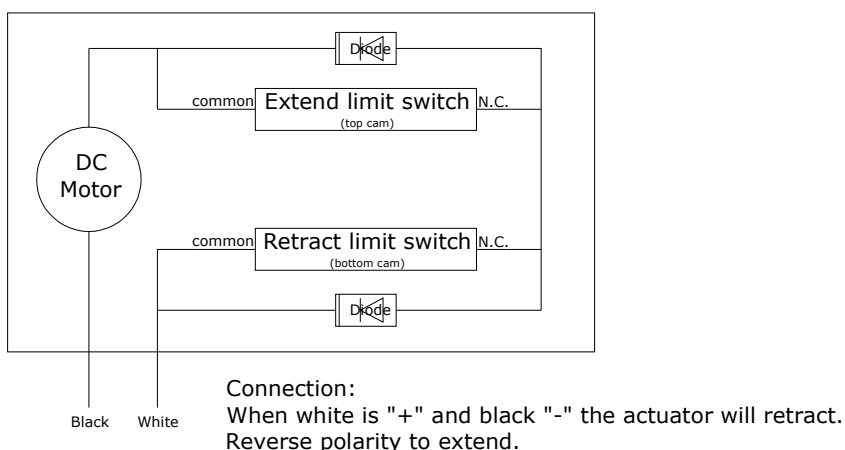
Diode

common Extend limit switch N.C.
(top cam)

DC Motor

common Retract limit switch N.C.
(bottom cam)

Diode

Black White

Connection:
When white is "+" and black "-" the actuator will retract.
Reverse polarity to extend.